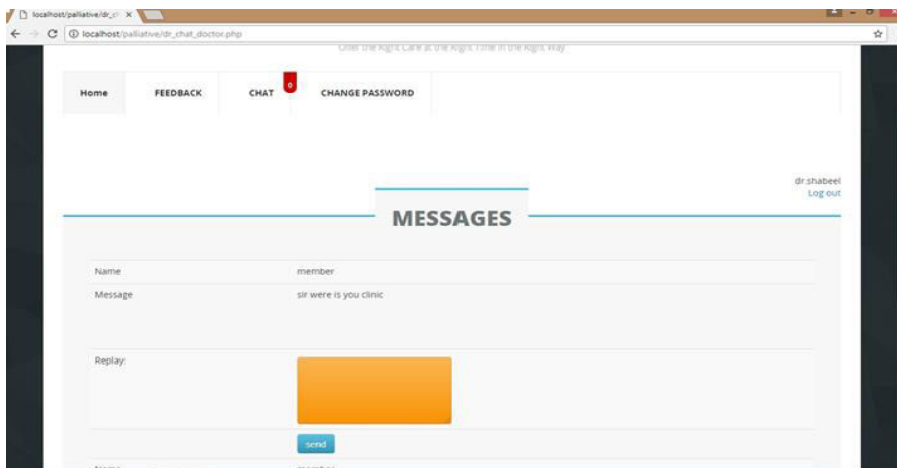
localhost/palliative/dr_c ×

localhost/palliative/dr_chat_doctor.php

Offer the Right Care at the Right Time in the Right Way

Home FEEDBACK CHAT 0 CHANGE PASSWORD

dr.shabeel
Log out

MESSAGES

| Name | member |
|---|---|
| Message | sir were is you clinic |
| Replay: | |
| | send |

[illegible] member